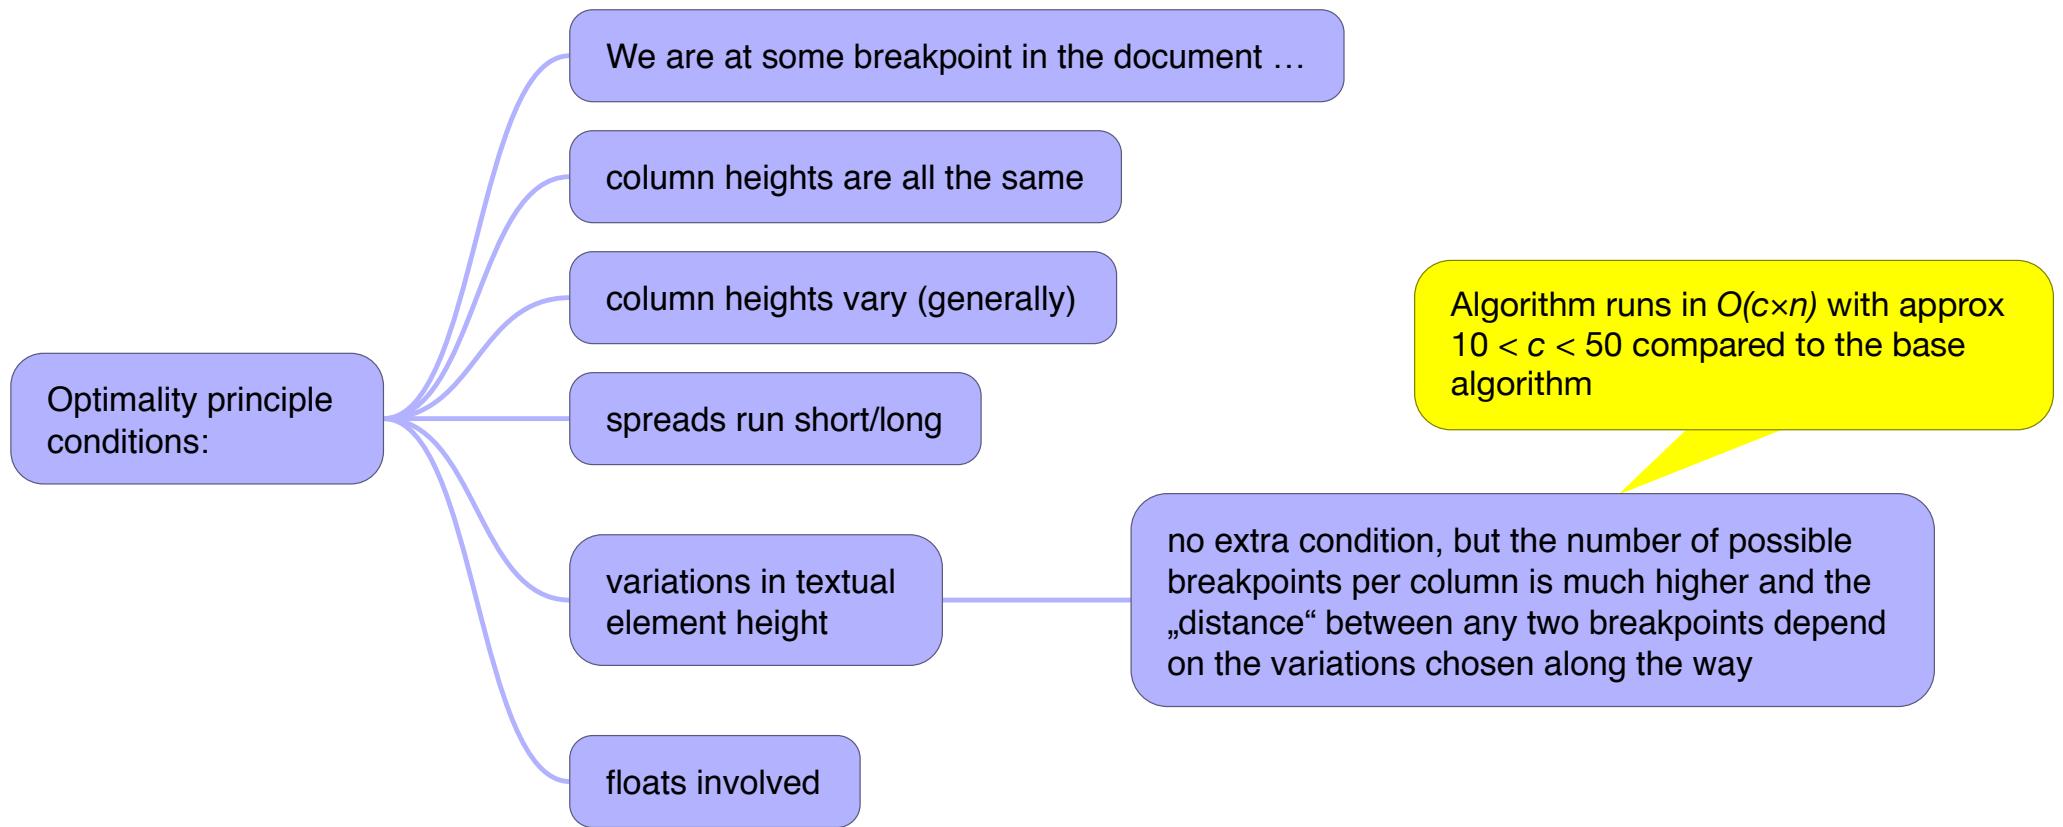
Optimality principle conditions:

We are at some breakpoint in the document …

column heights are all the same

column heights vary (generally)

spreads run short/long

variations in textual element height

floats involved

Algorithm runs in $O(c \times n)$ with approx $10 < c < 50$ compared to the base algorithm

no extra condition, but the number of possible breakpoints per column is much higher and the „distance“ between any two breakpoints depend on the variations chosen along the way